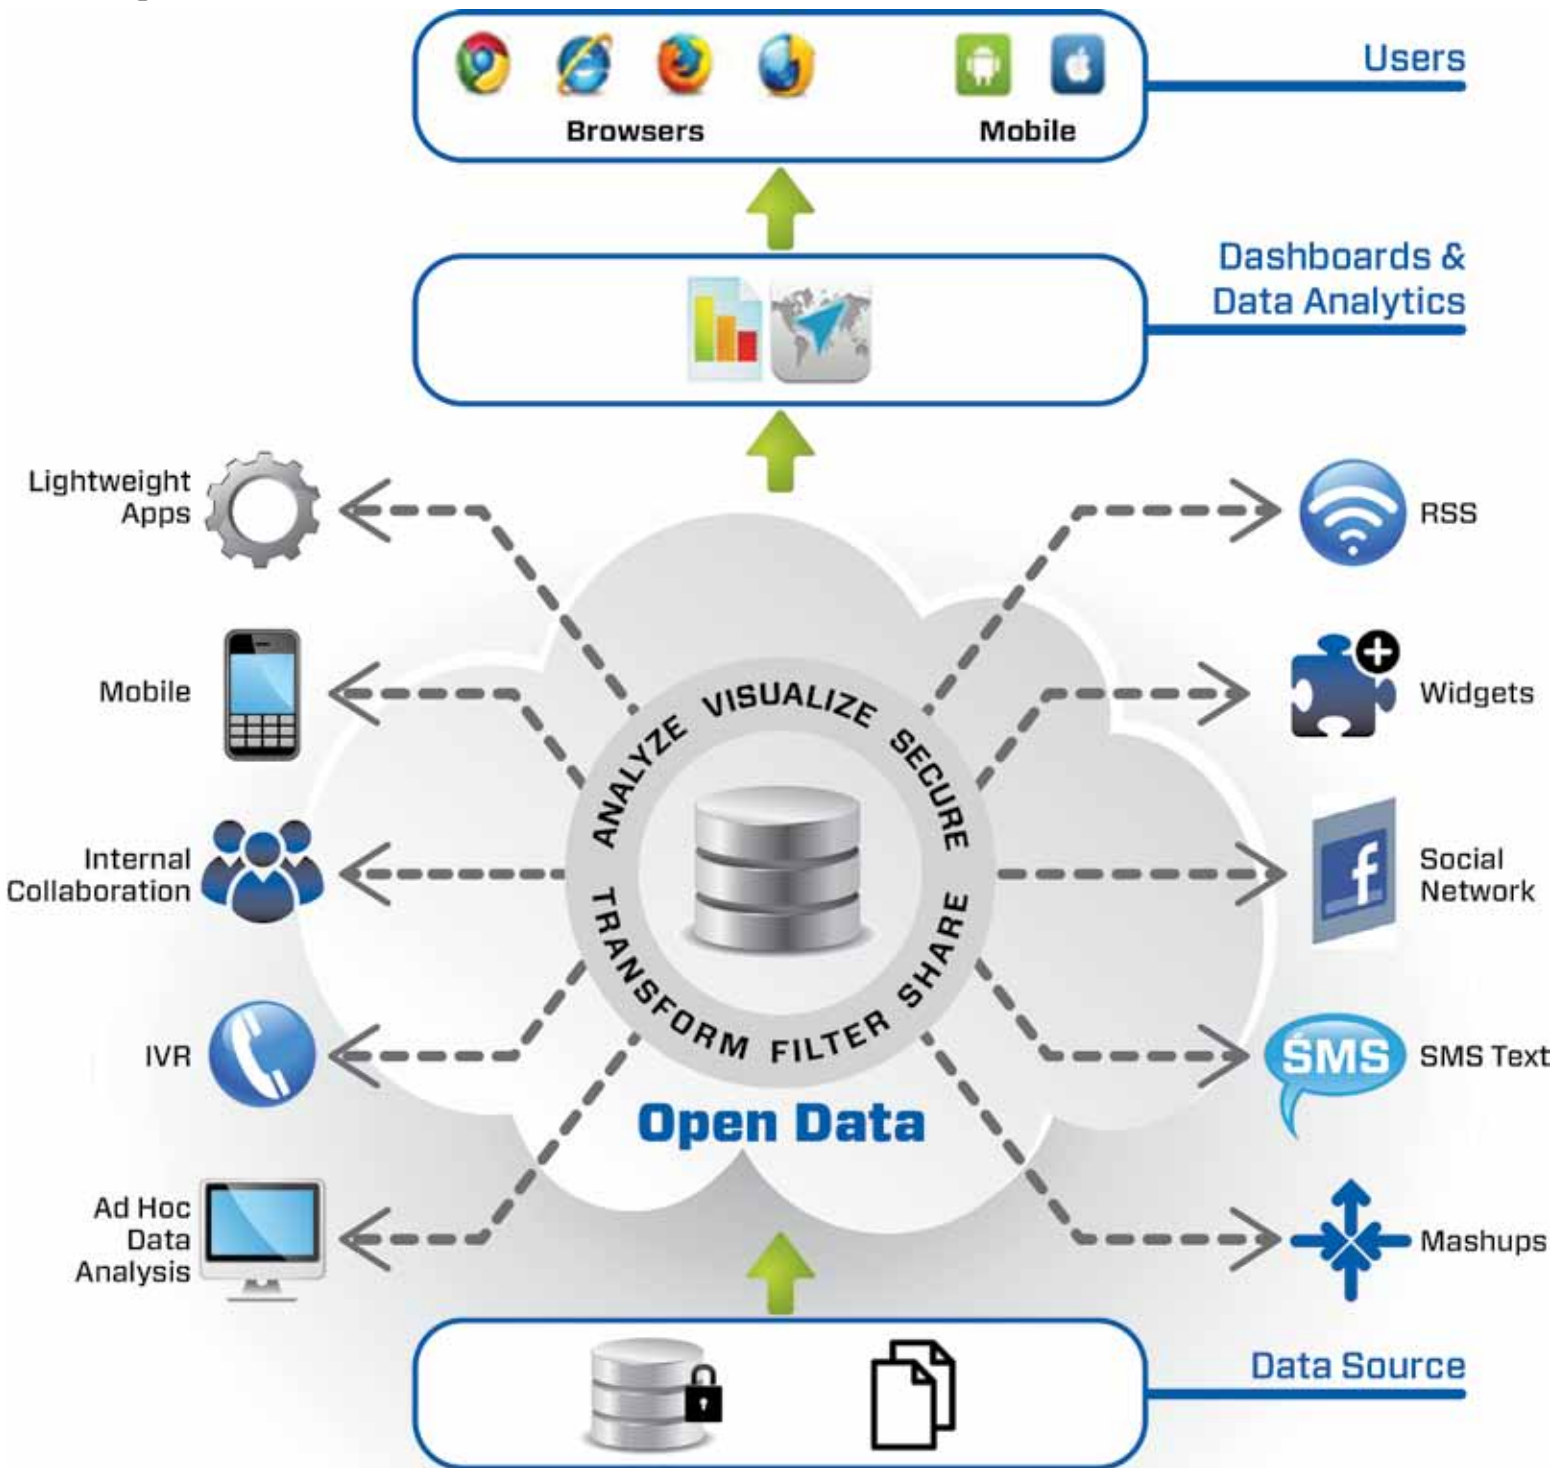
Browsers

Mobile

Users

Dashboards & Data Analytics

Lightweight Apps

Mobile

Internal Collaboration

IVR

Ad Hoc Data Analysis

RSS

Widgets

Social Network

SMS

SMS Text

Mashups

VISUALIZE SECURE SHARE FILTER TRANSFORM ANALYZE

Open Data

Data Source